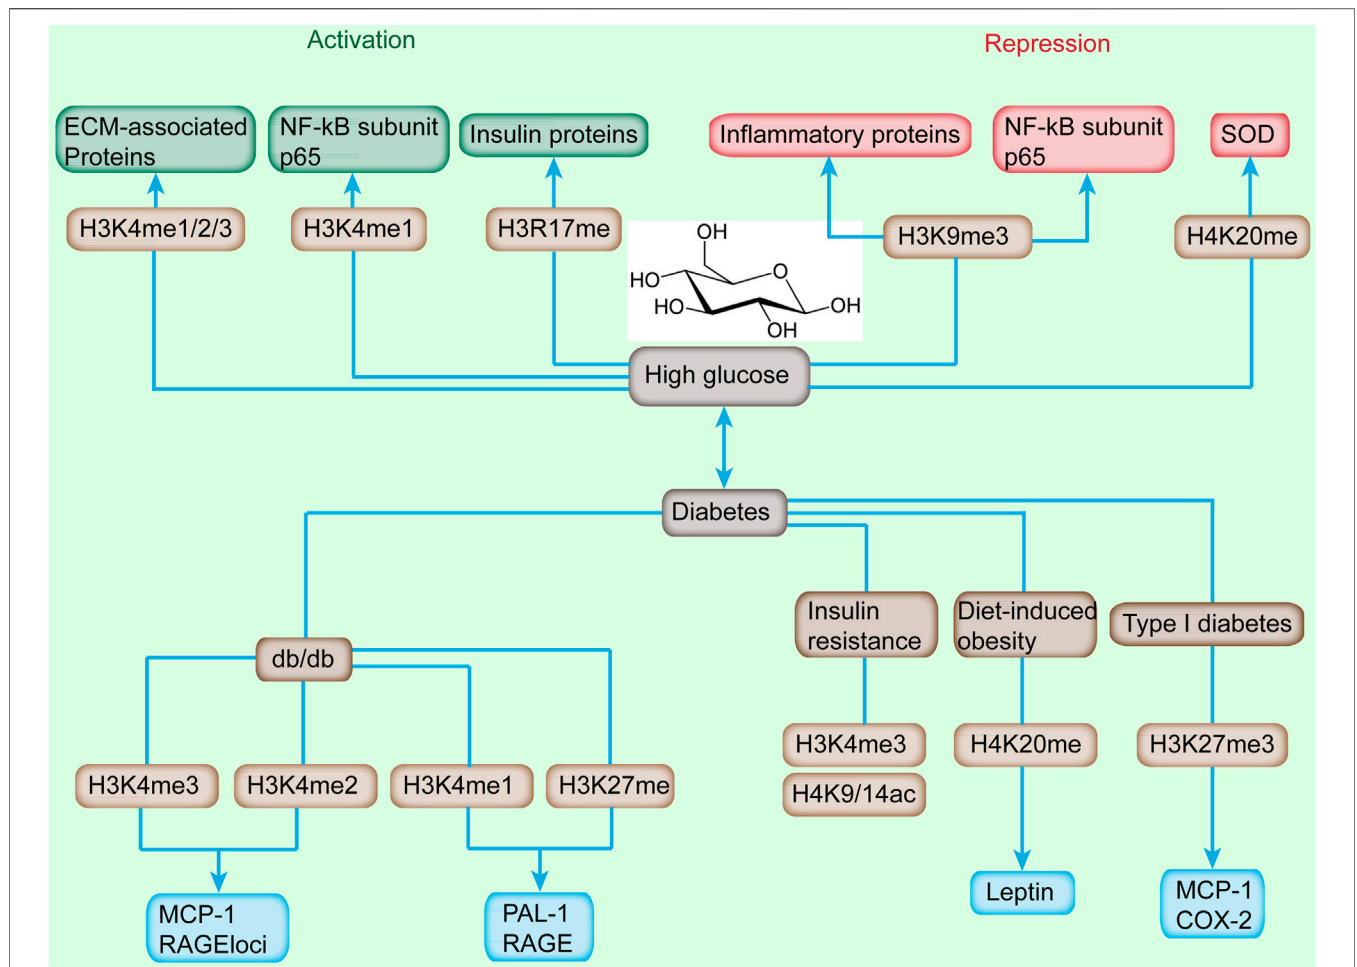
Activation

Repression

ECM-associated Proteins

NF-kB subunit p65

Insulin proteins

Inflammatory proteins

NF-kB subunit p65

SOD

H3K4me1/2/3

H3K4me1

H3R17me

H3K9me3

H4K20me

OH

HO

HO

O

OH

OH

High glucose

Diabetes

db/db

Insulin resistance

Diet-induced obesity

Type I diabetes

H3K4me3

H3K4me2

H3K4me1

H3K27me

H3K4me3

H4K9/14ac

H4K20me

H3K27me3

MCP-1 RAGEloci

PAL-1 RAGE

Leptin

MCP-1 COX-2